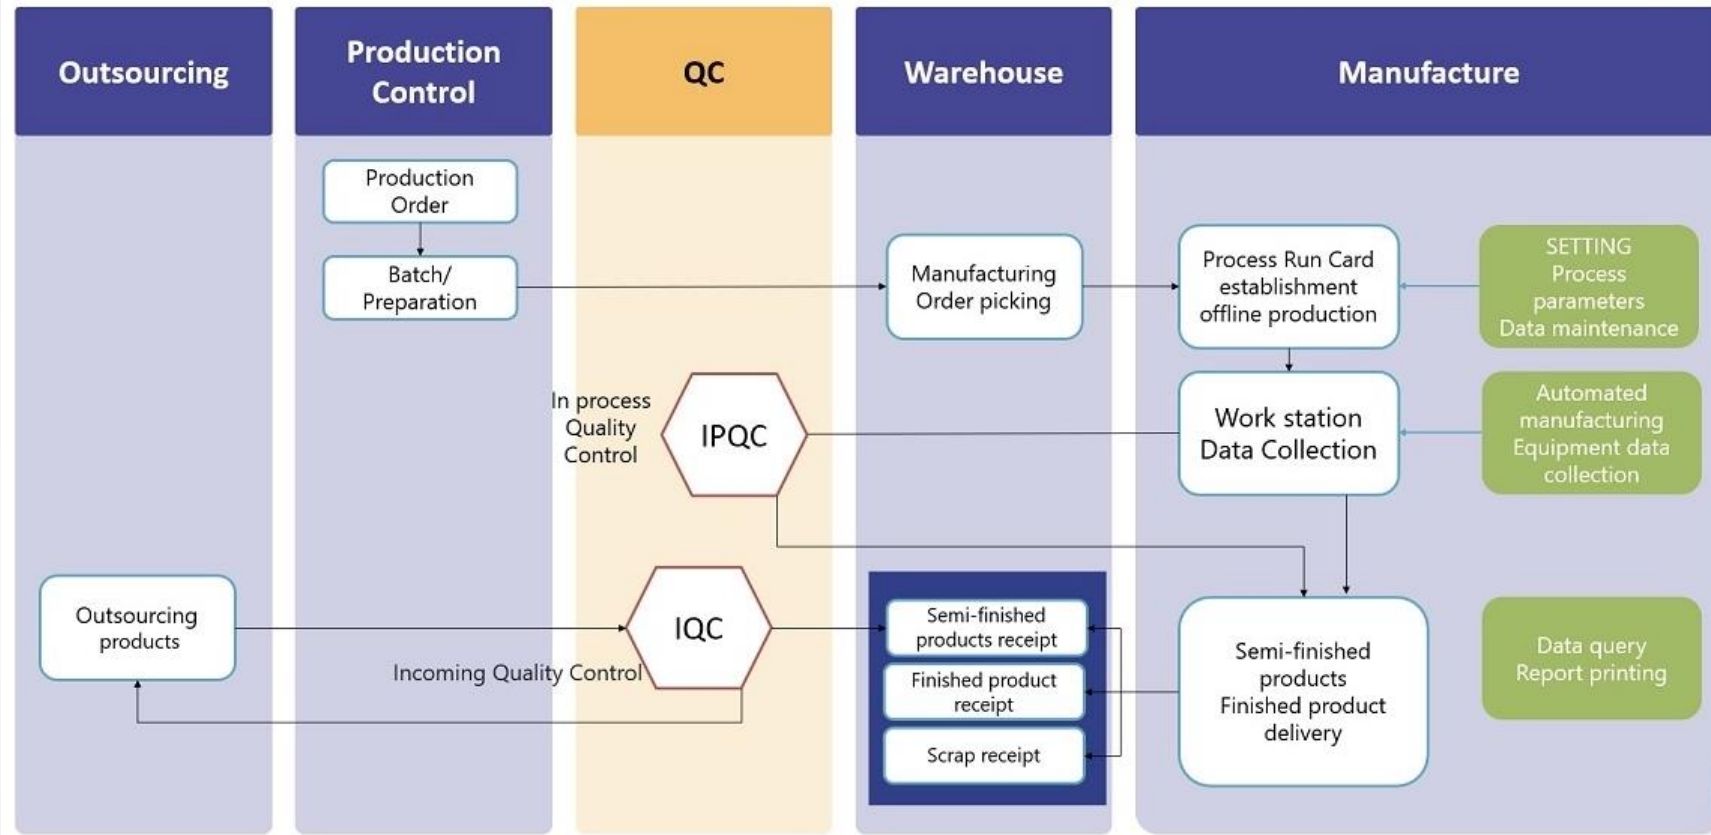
Outsourcing

Production Control

QC

Warehouse

Manufacture

Production Order

Batch/ Preparation

Manufacturing Order picking

Process Run Card establishment offline production

SETTING Process parameters Data maintenance

In process Quality Control

IPQC

Work station Data Collection

Automated manufacturing Equipment data collection

Outsourcing products

IQC

Incoming Quality Control

Semi-finished products receipt

Finished product receipt

Scrap receipt

Semi-finished products Finished product delivery

Data query Report printing